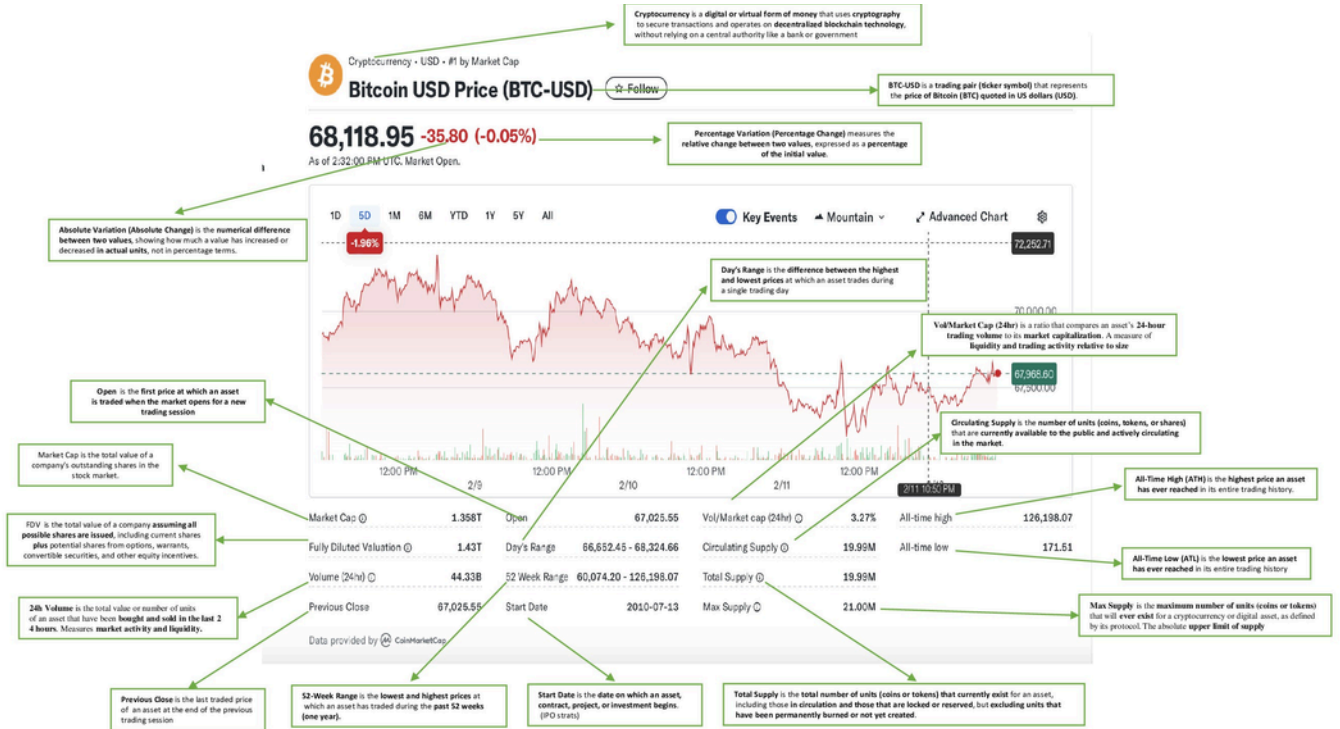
Cryptocurrency is a digital or virtual form of money that uses cryptography to secure transactions and operates on decentralized blockchain technology, without relying on a central authority like a bank or government

Cryptocurrency • USD • #1 by Market Cap

Bitcoin USD Price (BTC-USD)

☆ Follow

BTC-USD is a trading pair (ticker symbol) that represents the price of Bitcoin (BTC) quoted in US dollars (USD).

68,118.95 -35.80 (-0.05%)

As of 2:32:00 PM UTC. Market Open.

Percentage Variation (Percentage Change) measures the relative change between two values, expressed as a percentage of the initial value.

Absolute Variation (Absolute Change) is the numerical difference between two values, showing how much a value has increased or decreased in actual units, not in percentage terms.

1D 5D 1M 6M YTD 1Y 5Y All

Key Events Mountain Advanced Chart

-1.96%

72,252.71

Day's Range is the difference between the highest and lowest prices at which an asset trades during a single trading day

70,000.00

Vol/Market Cap (24hr) is a ratio that compares an asset's 24-hour trading volume to its market capitalization. A measure of liquidity and trading activity relative to size

67,968.60

67,500.00

Open is the first price at which an asset is traded when the market opens for a new trading session

Circulating Supply is the number of units (coins, tokens, or shares) that are currently available to the public and actively circulating in the market.

Market Cap is the total value of a company's outstanding shares in the stock market.

12:00 PM 2/9 12:00 PM 2/10 12:00 PM 2/11 12:00 PM 2/11 10:50 PM

All-Time High (ATH) is the highest price an asset has ever reached in its entire trading history.

FDV is the total value of a company assuming all possible shares are issued, including current shares plus potential shares from options, warrants, convertible securities, and other equity incentives.

| Market Cap | 1.358T | Open | 67,025.55 | Vol/Market cap (24hr) | 3.27% | All-time high | 126,198.07 |
|---|---|---|---|---|---|---|---|
| Fully Diluted Valuation | 1.43T | Day's Range | 66,652.45 - 68,324.66 | Circulating Supply | 19.99M | All-time low | 171.51 |
| Volume (24hr) | 44.33B | 52 Week Range | 60,074.20 - 126,198.07 | Total Supply | 19.99M | | |
| Previous Close | 67,025.55 | Start Date | 2010-07-13 | Max Supply | 21.00M | | |

All-Time Low (ATL) is the lowest price an asset has ever reached in its entire trading history

24h Volume is the total value or number of units of an asset that have been bought and sold in the last 24 hours. Measures market activity and liquidity.

Max Supply is the maximum number of units (coins or tokens) that will ever exist for a cryptocurrency or digital asset, as defined by its protocol. The absolute upper limit of supply

Data provided by CoinMarketCap

Previous Close is the last traded price of an asset at the end of the previous trading session

52-Week Range is the lowest and highest prices at which an asset has traded during the past 52 weeks (one year).

Start Date is the date on which an asset, contract, project, or investment begins. (IPO strats)

Total Supply is the total number of units (coins or tokens) that currently exist for an asset, including those in circulation and those that are locked or reserved, but excluding units that have been permanently burned or not yet created.